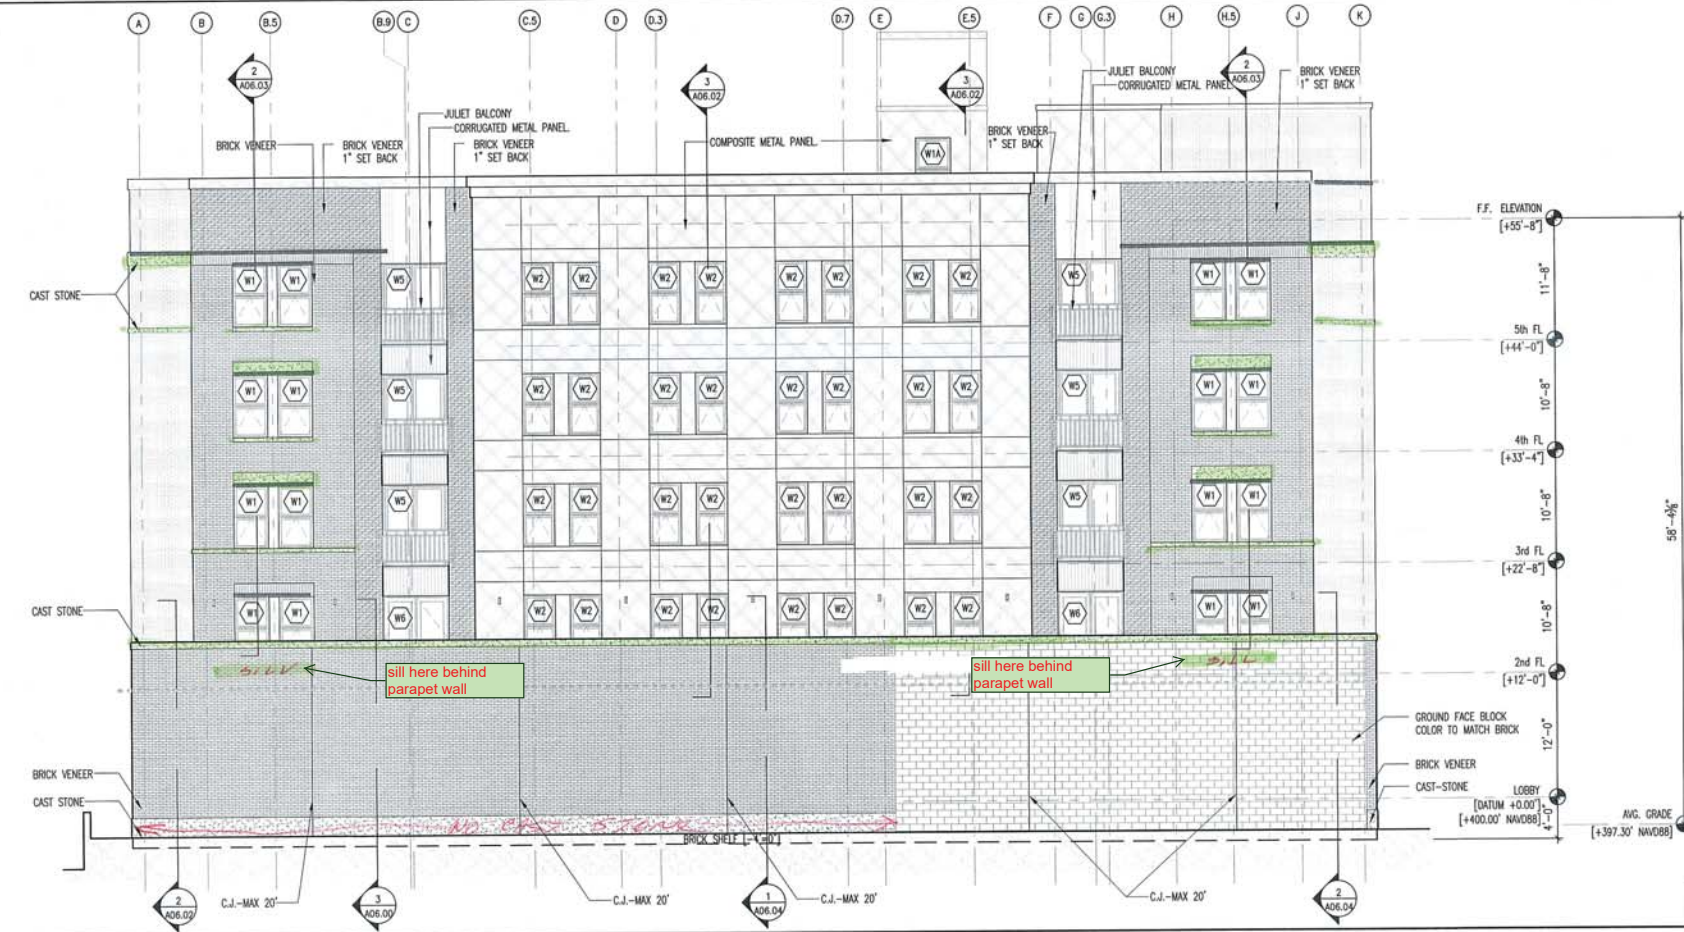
A B B.5 B.9 C C.5 D D.3 D.7 E E.5 F G G.3 H H.5 J K

2 A06.03
3 A06.02
3 A06.02
2 A06.03

JULIET BALCONY
CORRUGATED METAL PANEL
BRICK VENEER
BRICK VENEER 1" SET BACK
BRICK VENEER 1" SET BACK
COMPOSITE METAL PANEL
W1A
BRICK VENEER 1" SET BACK
JULIET BALCONY
CORRUGATED METAL PANEL
BRICK VENEER 1" SET BACK

CAST STONE
CAST STONE
BRICK VENEER
CAST STONE

W1 W1 W5 W2 W2 W2 W2 W2 W2 W2 W2 W5 W1 W1
W1 W1 W5 W2 W2 W2 W2 W2 W2 W2 W2 W5 W1 W1
W1 W1 W5 W2 W2 W2 W2 W2 W2 W2 W2 W5 W1 W1
W1 W1 W6 W2 W2 W2 W2 W2 W2 W2 W2 W6 W1 W1

SILL
sill here behind parapet wall
sill here behind parapet wall
SILL

NO CAST STONE
BRICK SHELF [-4"±]

F.F. ELEVATION [+55'-8"]
11'-8"
5th FL [+44'-0"]
10'-8"
4th FL [+33'-4"]
10'-8"
3rd FL [+22'-8"]
10'-8"
2nd FL [+12'-0"]
12'-0"
58'-4⅜"
GROUND FACE BLOCK COLOR TO MATCH BRICK
BRICK VENEER
CAST-STONE
LOBBY [DATUM +0.00'] [+400.00' NAVD88]
4'-0"
AVG. GRADE [+397.30' NAVD88]

2 A06.02
C.J.-MAX 20'
3 A06.00
C.J.-MAX 20'
1 A06.04
C.J.-MAX 20'
C.J.-MAX 20'
2 A06.04